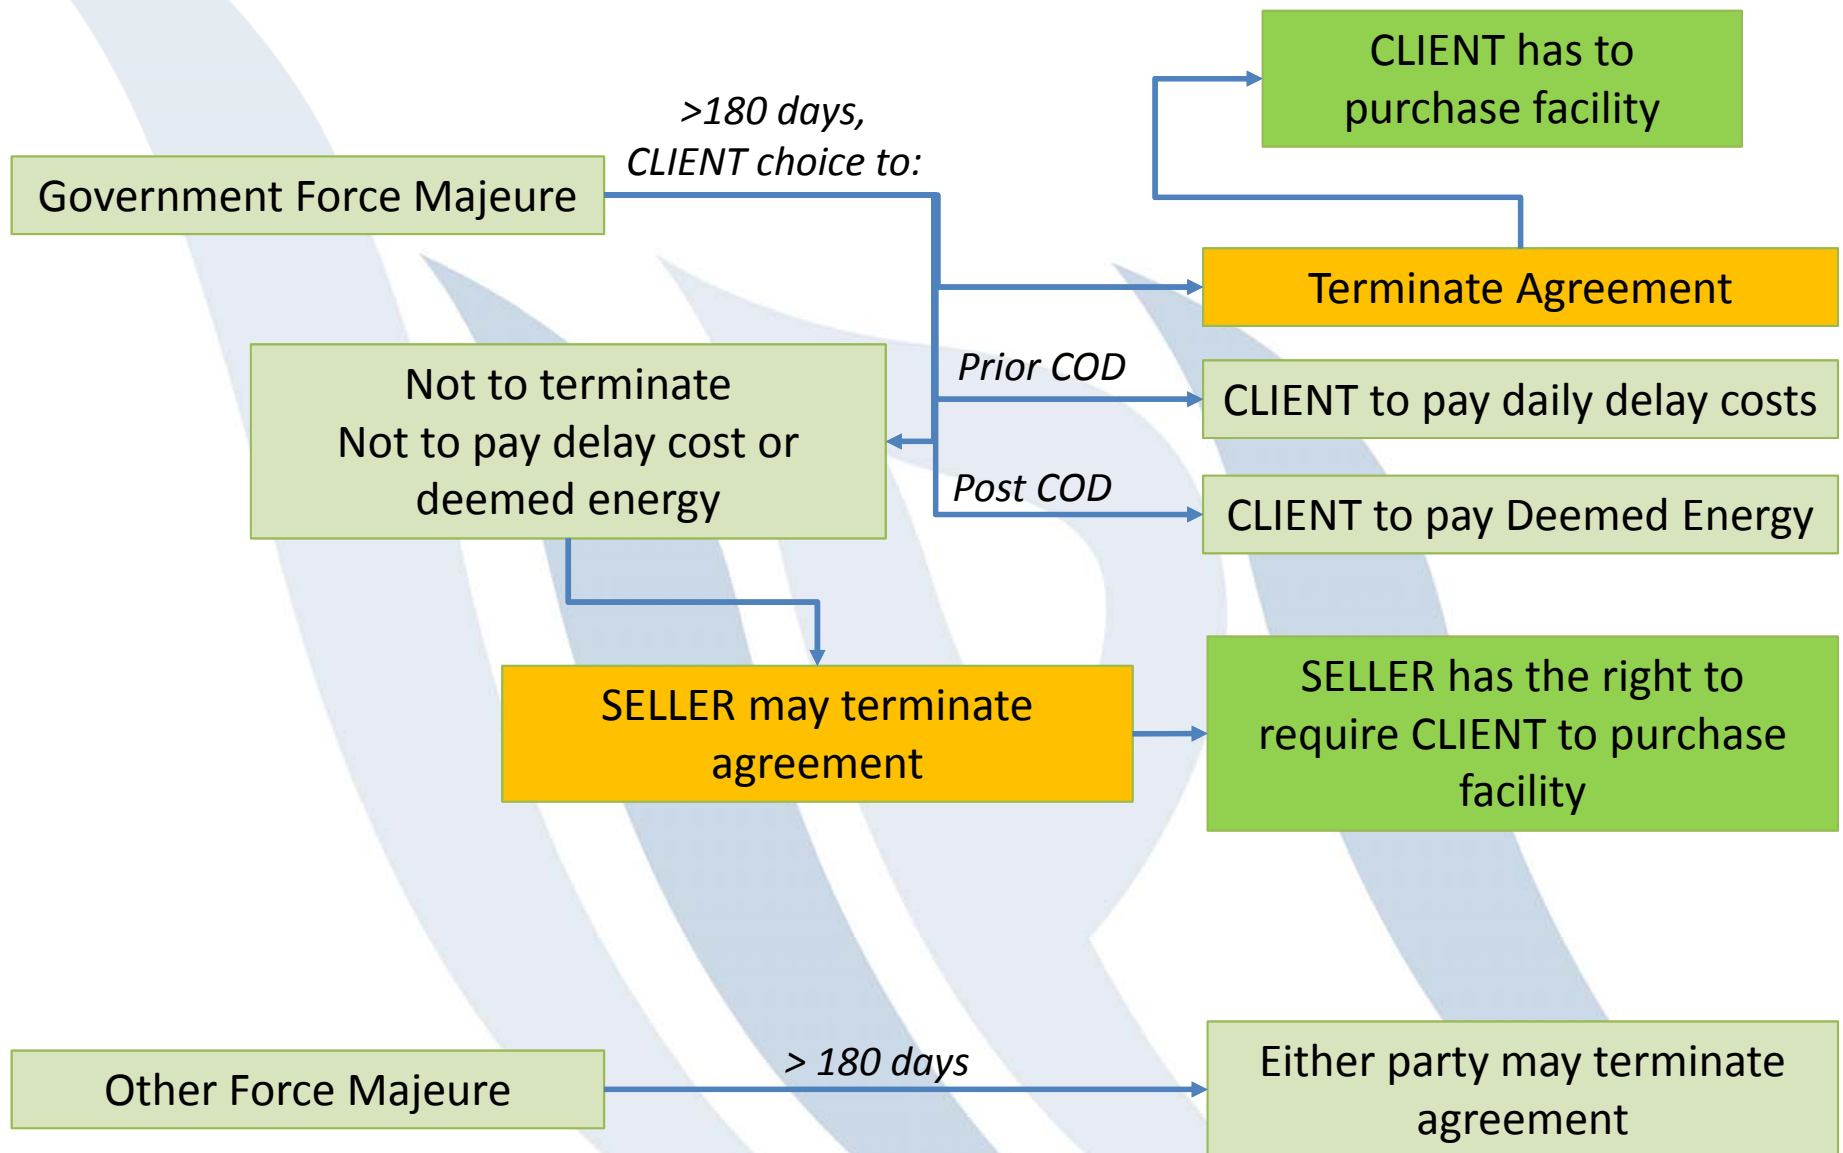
CLIENT has to purchase facility

>180 days, CLIENT choice to:

Government Force Majeure

Terminate Agreement

Not to terminate
Not to pay delay cost or deemed energy

Prior COD

CLIENT to pay daily delay costs

Post COD

CLIENT to pay Deemed Energy

SELLER may terminate agreement

SELLER has the right to require CLIENT to purchase facility

Other Force Majeure

> 180 days

Either party may terminate agreement